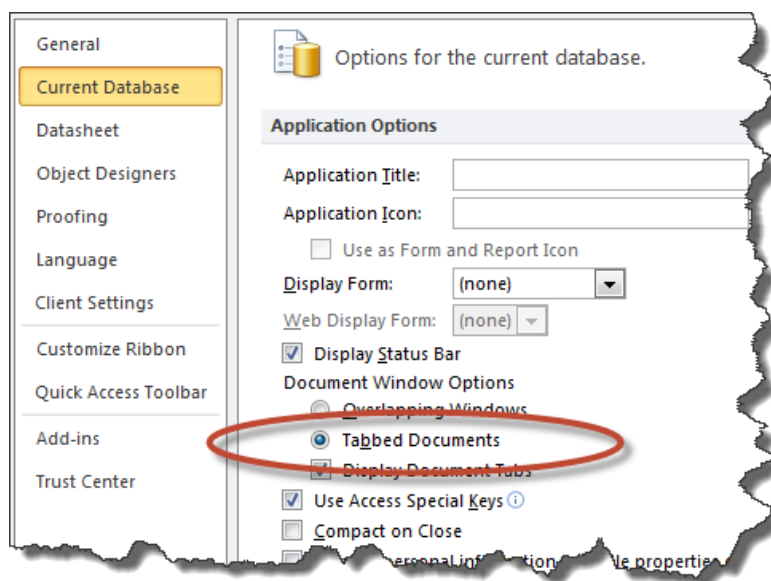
General
Current Database
Datasheet
Object Designers
Proofing
Language
Client Settings
Customize Ribbon
Quick Access Toolbar
Add-ins
Trust Center

Options for the current database.

Application Options

Application Title:
Application Icon:
Use as Form and Report Icon
Display Form: (none)
Web Display Form: (none)
Display Status Bar
Document Window Options
Overlapping Windows
Tabbed Documents
Display Document Tabs
Use Access Special Keys
Compact on Close
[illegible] personal information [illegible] le properties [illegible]